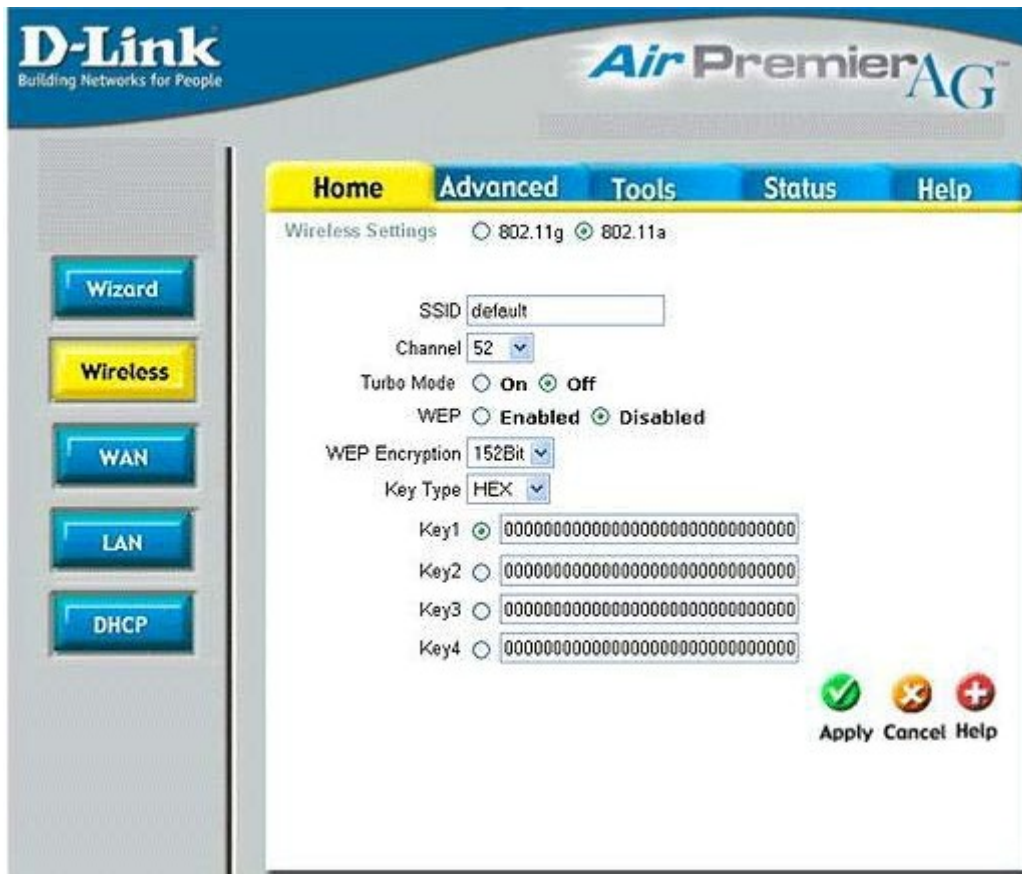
D-Link
Building Networks for People

Air Premier AG

Home Advanced Tools Status Help

Wireless Settings 802.11g 802.11a

Wizard

Wireless

WAN

LAN

DHCP

SSID default

Channel 52

Turbo Mode On Off

WEP Enabled Disabled

WEP Encryption 152Bit

Key Type HEX

Key1 00000000000000000000000000000

Key2 00000000000000000000000000000

Key3 00000000000000000000000000000

Key4 00000000000000000000000000000

Apply Cancel Help